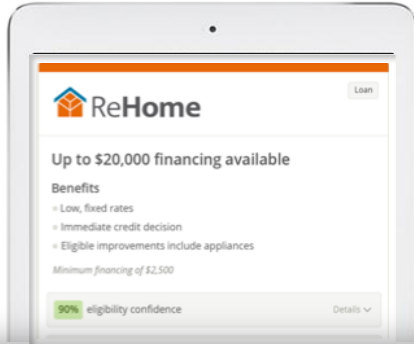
ReHome

Loan

Up to $20,000 financing available

Benefits

Low, fixed rates

Immediate credit decision

Eligible improvements include appliances

Minimum financing of $2,500

90% eligibility confidence

Details